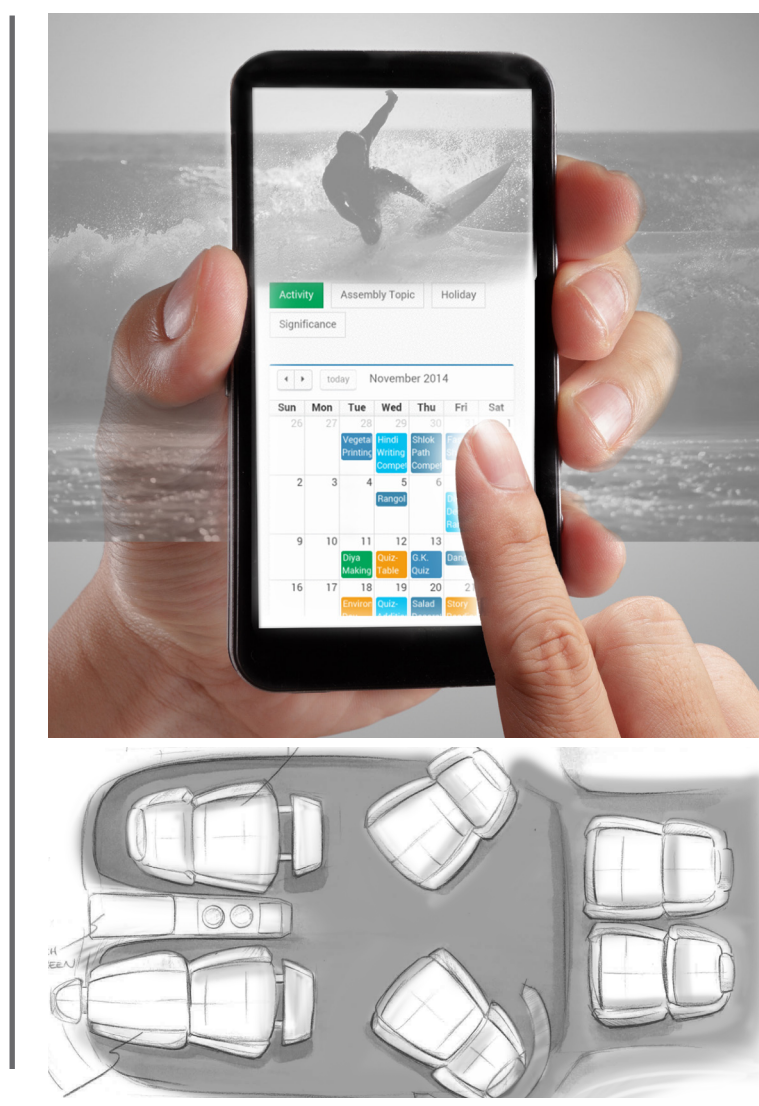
Activity
Assembly Topic
Holiday
Significance

today
November 2014

| Sun | Mon | Tue | Wed | Thu | Fri | Sat |
|---|---|---|---|---|---|---|
| 26 | 27 | 28 Vegeta Printing | 29 Hindi Writing Compet | 30 Shlok Path Compet | | 1 |
| 2 | 3 | 4 | 5 Rangol | 6 | | |
| 9 | 10 Diya Making | 11 Quiz-Table | 12 G.K. Quiz | 13 Dan | | |
| 16 | 17 | 18 Enviror | 19 Quiz-Additi | 20 Salad | Story | 2 |